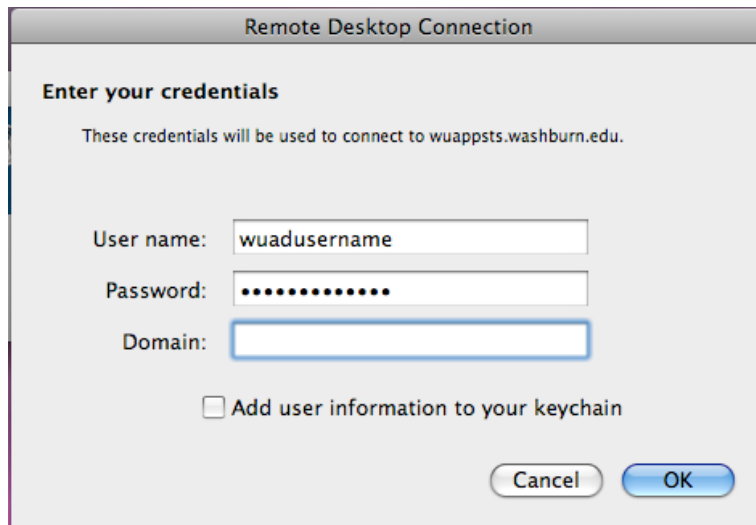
Remote Desktop Connection

Enter your credentials

These credentials will be used to connect to wuappsts.washburn.edu.

User name: wuadusername

Password: •••••••••••••

Domain:

Add user information to your keychain

Cancel

OK